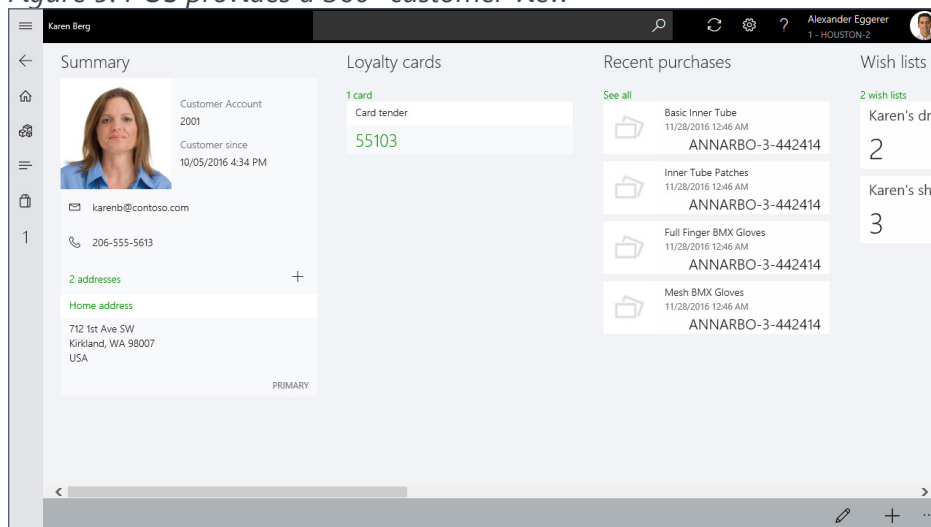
Figure 5: POS provides a 360° customer view

Karen Berg

Alexander Eggerer
1 - HOUSTON-2

Summary

Customer Account
2001
Customer since
10/05/2016 4:34 PM

karenb@contoso.com

206-555-5613

2 addresses

Home address
712 1st Ave SW
Kirkland, WA 98007
USA

PRIMARY

Loyalty cards

1 card
Card tender
55103

Recent purchases

See all

Basic Inner Tube
11/28/2016 12:46 AM
ANNARBO-3-442414

Inner Tube Patches
11/28/2016 12:46 AM
ANNARBO-3-442414

Full Finger BMX Gloves
11/28/2016 12:46 AM
ANNARBO-3-442414

Mesh BMX Gloves
11/28/2016 12:46 AM
ANNARBO-3-442414

Wish lists

2 wish lists
Karen's dr
2
Karen's sh
3

1